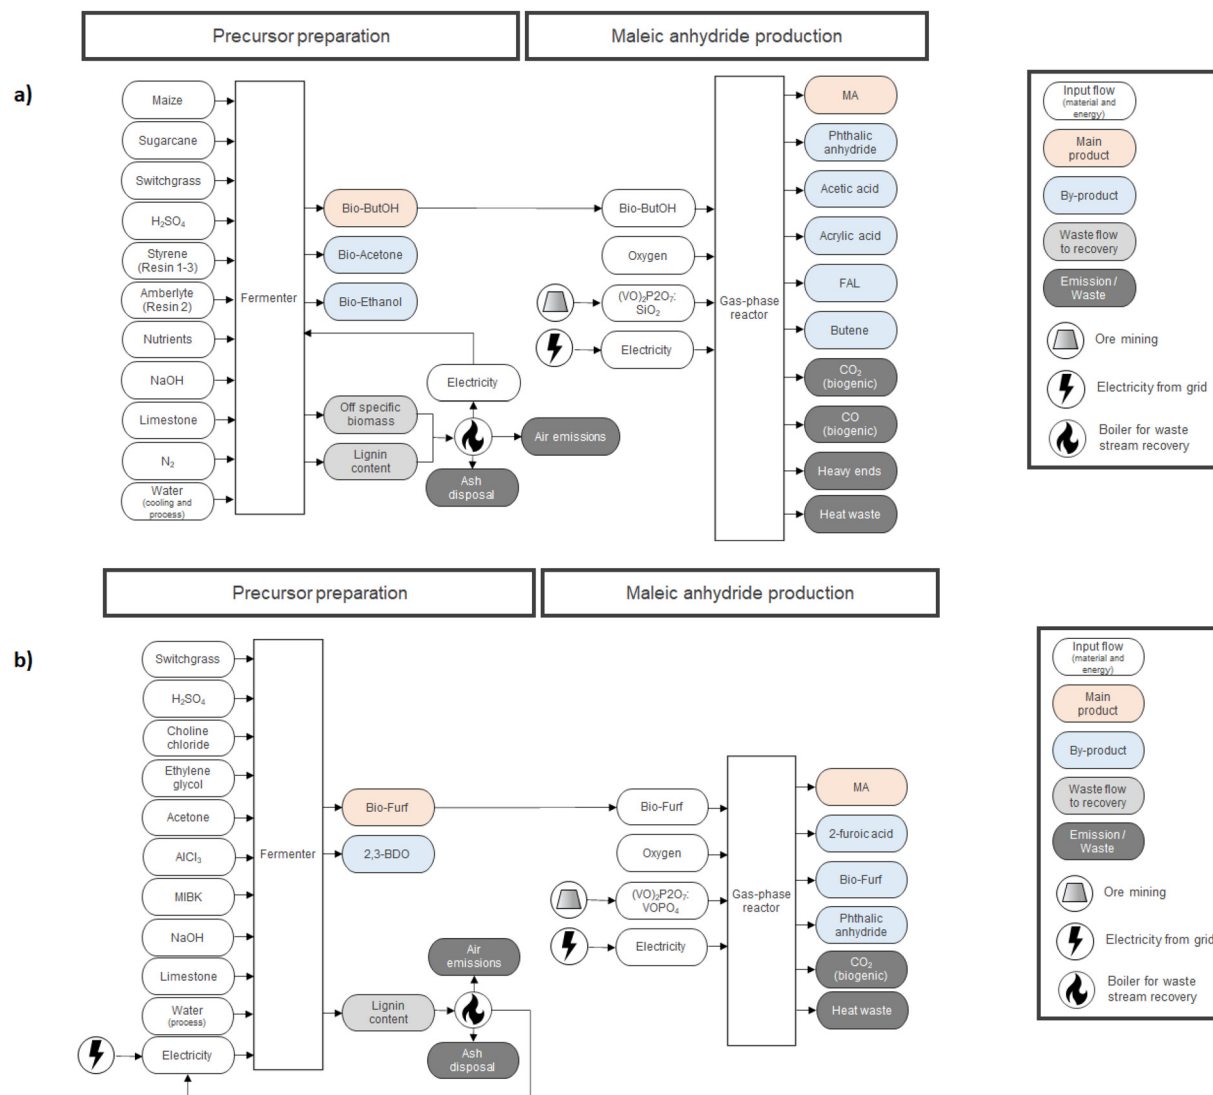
Precursor preparation

Maleic anhydride production

a)

Maize
Sugarcane
Switchgrass
$H_2SO_4$
Styrene (Resin 1-3)
Amberlyte (Resin 2)
Nutrients
NaOH
Limestone
$N_2$
Water (cooling and process)

Fermenter

Bio-ButOH
Bio-Acetone
Bio-Ethanol
Off specific biomass
Lignin content
Electricity
Air emissions
Ash disposal

Bio-ButOH
Oxygen
$(VO)_2P2O_7$; $SiO_2$
Electricity

Gas-phase reactor

MA
Phthalic anhydride
Acetic acid
Acrylic acid
FAL
Butene
$CO_2$ (biogenic)
CO (biogenic)
Heavy ends
Heat waste

Input flow (material and energy)
Main product
By-product
Waste flow to recovery
Emission / Waste
Ore mining
Electricity from grid
Boiler for waste stream recovery

Precursor preparation

Maleic anhydride production

b)

Switchgrass
$H_2SO_4$
Choline chloride
Ethylene glycol
Acetone
$AlCl_3$
MIBK
NaOH
Limestone
Water (process)
Electricity

Fermenter

Bio-Furf
2,3-BDO
Lignin content
Air emissions
Ash disposal

Bio-Furf
Oxygen
$(VO)_2P2O_7$; $VOPO_4$
Electricity

Gas-phase reactor

MA
2-furoic acid
Bio-Furf
Phthalic anhydride
$CO_2$ (biogenic)
Heat waste

Input flow (material and energy)
Main product
By-product
Waste flow to recovery
Emission / Waste
Ore mining
Electricity from grid
Boiler for waste stream recovery